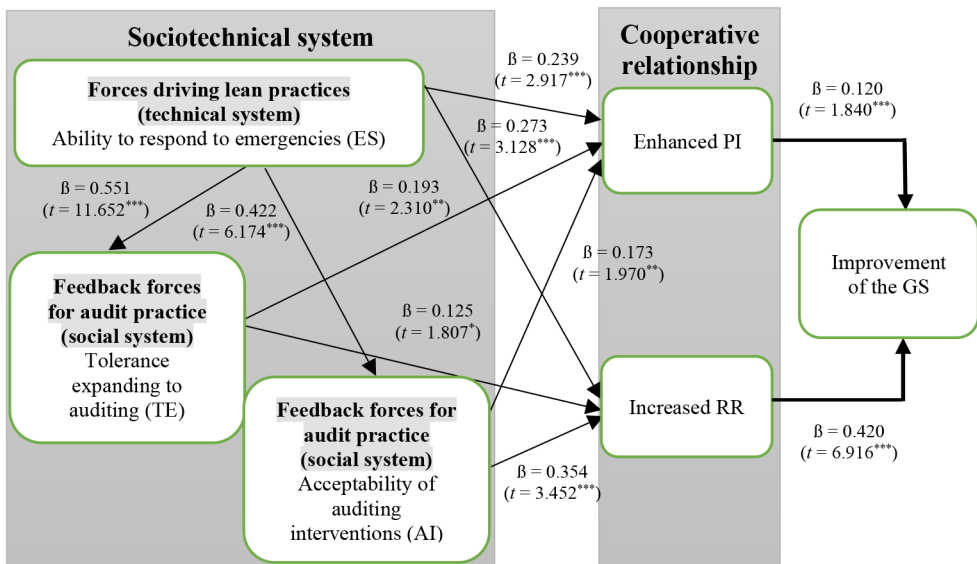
Sociotechnical system

Forces driving lean practices (technical system)
Ability to respond to emergencies (ES)

ß = 0.551 ($t$ = 11.652$^{***}$)

ß = 0.422 ($t$ = 6.174$^{***}$)

ß = 0.193 ($t$ = 2.310$^{**}$)

Feedback forces for audit practice (social system)
Tolerance expanding to auditing (TE)

ß = 0.125 ($t$ = 1.807$^{*}$)

Feedback forces for audit practice (social system)
Acceptability of auditing interventions (AI)

ß = 0.239 ($t$ = 2.917$^{***}$)

ß = 0.273 ($t$ = 3.128$^{***}$)

ß = 0.173 ($t$ = 1.970$^{**}$)

ß = 0.354 ($t$ = 3.452$^{***}$)

Cooperative relationship

Enhanced PI

Increased RR

ß = 0.120 ($t$ = 1.840$^{***}$)

Improvement of the GS

ß = 0.420 ($t$ = 6.916$^{***}$)